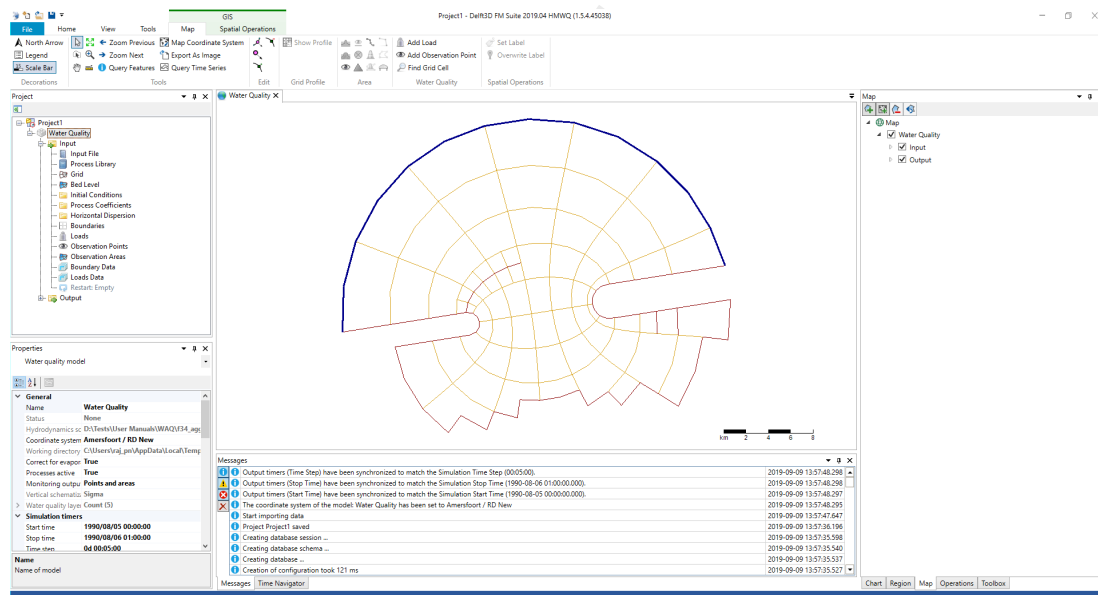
Project1 - Delft3D FM Suite 2019.04 HMWQ (1.5.4.45038)

GIS
File Home View Tools Map Spatial Operations

North Arrow
Legend
Scale Bar
Decorations

Zoom Previous
Zoom Next
Query Features
Map Coordinate System
Export As Image
Query Time Series
Tools

Edit

Show Profile
Grid Profile

Area

Add Load
Add Observation Point
Find Grid Cell
Water Quality

Set Label
Overwrite Label
Spatial Operations

Project
Project1
Water Quality
Input
Input File
Process Library
Grid
Bed Level
Initial Conditions
Process Coefficients
Horizontal Dispersion
Boundaries
Loads
Observation Points
Observation Areas
Boundary Data
Loads Data
Restart: Empty
Output

Water Quality

km 2 4 6 8

Map
Map
Water Quality
Input
Output

Properties
Water quality model

| General | |
|---|---|
| Name | Water Quality |
| Status | None |
| Hydrodynamics sc | D:\Tests\User Manuals\WAQ\f34_agg |
| Coordinate system | Amersfoort / RD New |
| Working directory | C:\Users\raj_pn\AppData\Local\Temp |
| Correct for evapor | True |
| Processes active | True |
| Monitoring outpu | Points and areas |
| Vertical schematiz | Sigma |
| Water quality laye | Count (5) |
| Simulation timers | |
| Start time | 1990/08/05 00:00:00 |
| Stop time | 1990/08/06 01:00:00 |
| Time step | 0d 00:05:00 |

Name
Name of model

Messages
| | |
|---|---|
| Output timers (Time Step) have been synchronized to match the Simulation Time Step (00:05:00). | 2019-09-09 13:57:48.298 |
| Output timers (Stop Time) have been synchronized to match the Simulation Stop Time (1990-08-06 01:00:00.000). | 2019-09-09 13:57:48.298 |
| Output timers (Start Time) have been synchronized to match the Simulation Start Time (1990-08-05 00:00:00.000). | 2019-09-09 13:57:48.297 |
| The coordinate system of the model: Water Quality has been set to Amersfoort / RD New | 2019-09-09 13:57:48.295 |
| Start importing data | 2019-09-09 13:57:47.647 |
| Project Project1 saved | 2019-09-09 13:57:36.196 |
| Creating database session ... | 2019-09-09 13:57:35.598 |
| Creating database schema ... | 2019-09-09 13:57:35.540 |
| Creating database ... | 2019-09-09 13:57:35.537 |
| Creation of configuration took 121 ms | 2019-09-09 13:57:35.527 |

Messages Time Navigator

Chart Region Map Operations Toolbox